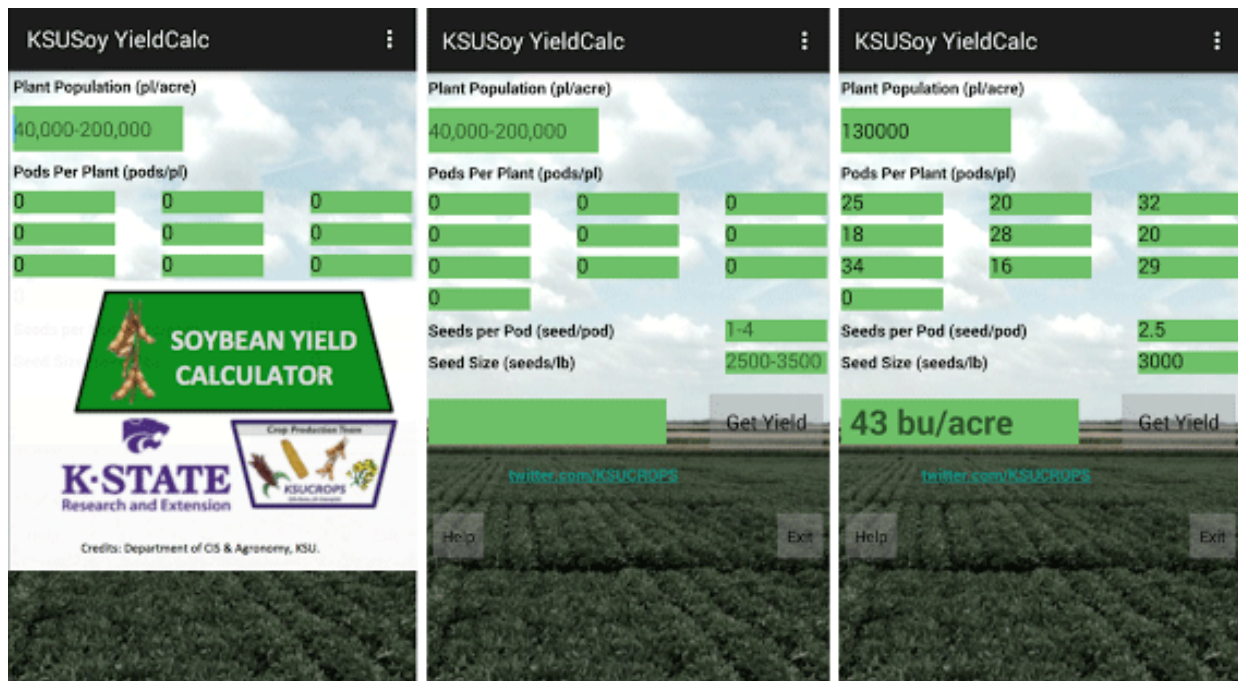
KSUSoy YieldCalc

Plant Population (pl/acre)

40,000-200,000

Pods Per Plant (pods/pl)

| 0 | 0 | 0 |
|---|---|---|
| 0 | 0 | 0 |
| 0 | 0 | 0 |

0

Seeds per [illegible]

Seed Size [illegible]

SOYBEAN YIELD CALCULATOR

K·STATE Research and Extension

Crop Production Team

KSUCROPS

Credits: Department of CIS & Agronomy, KSU.

KSUSoy YieldCalc

Plant Population (pl/acre)

40,000-200,000

Pods Per Plant (pods/pl)

| 0 | 0 | 0 |
|---|---|---|
| 0 | 0 | 0 |
| 0 | 0 | 0 |

0

Seeds per Pod (seed/pod) 1-4

Seed Size (seeds/lb) 2500-3500

Get Yield

twitter.com/KSUCROPS

Help

Exit

KSUSoy YieldCalc

Plant Population (pl/acre)

130000

Pods Per Plant (pods/pl)

| 25 | 20 | 32 |
|---|---|---|
| 18 | 28 | 20 |
| 34 | 16 | 29 |

0

Seeds per Pod (seed/pod) 2.5

Seed Size (seeds/lb) 3000

43 bu/acre

Get Yield

twitter.com/KSUCROPS

Help

Exit